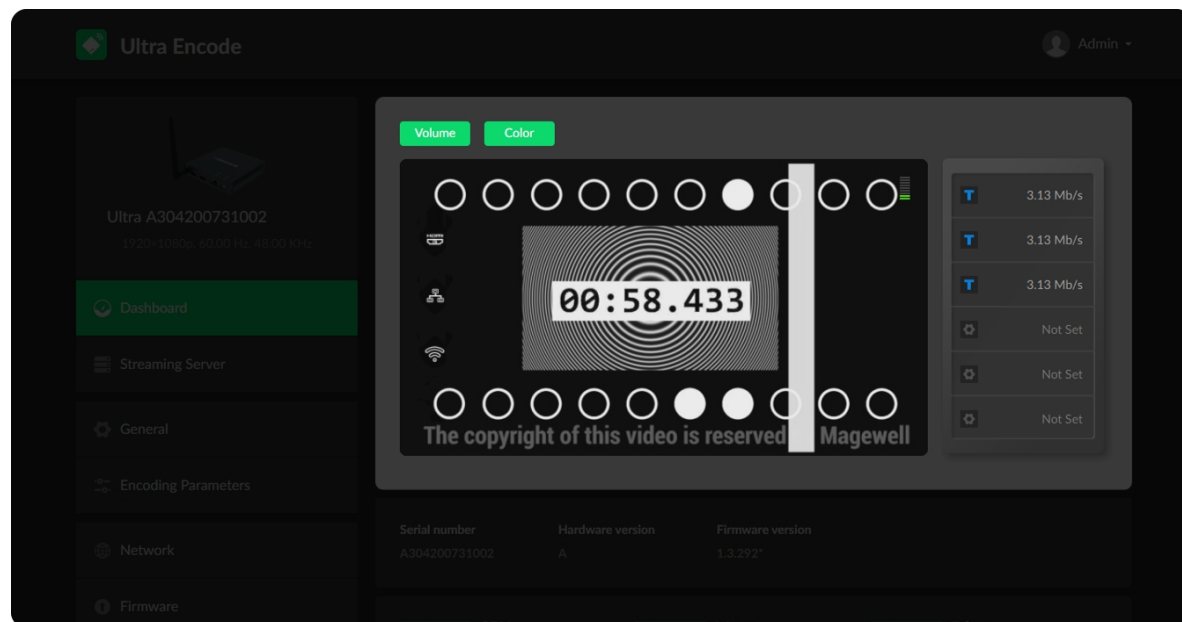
Ultra Encode

Admin

Ultra A304200731002

1920×1080p, 60.00 Hz, 48.00 KHz

Dashboard

Streaming Server

General

Encoding Parameters

Network

Firmware

Volume

Color

00:58.433

The copyright of this video is reserved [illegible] Magewell

3.13 Mb/s

3.13 Mb/s

3.13 Mb/s

Not Set

Not Set

Not Set

Serial number
A304200731002

Hardware version
A

Firmware version
1.3.292*